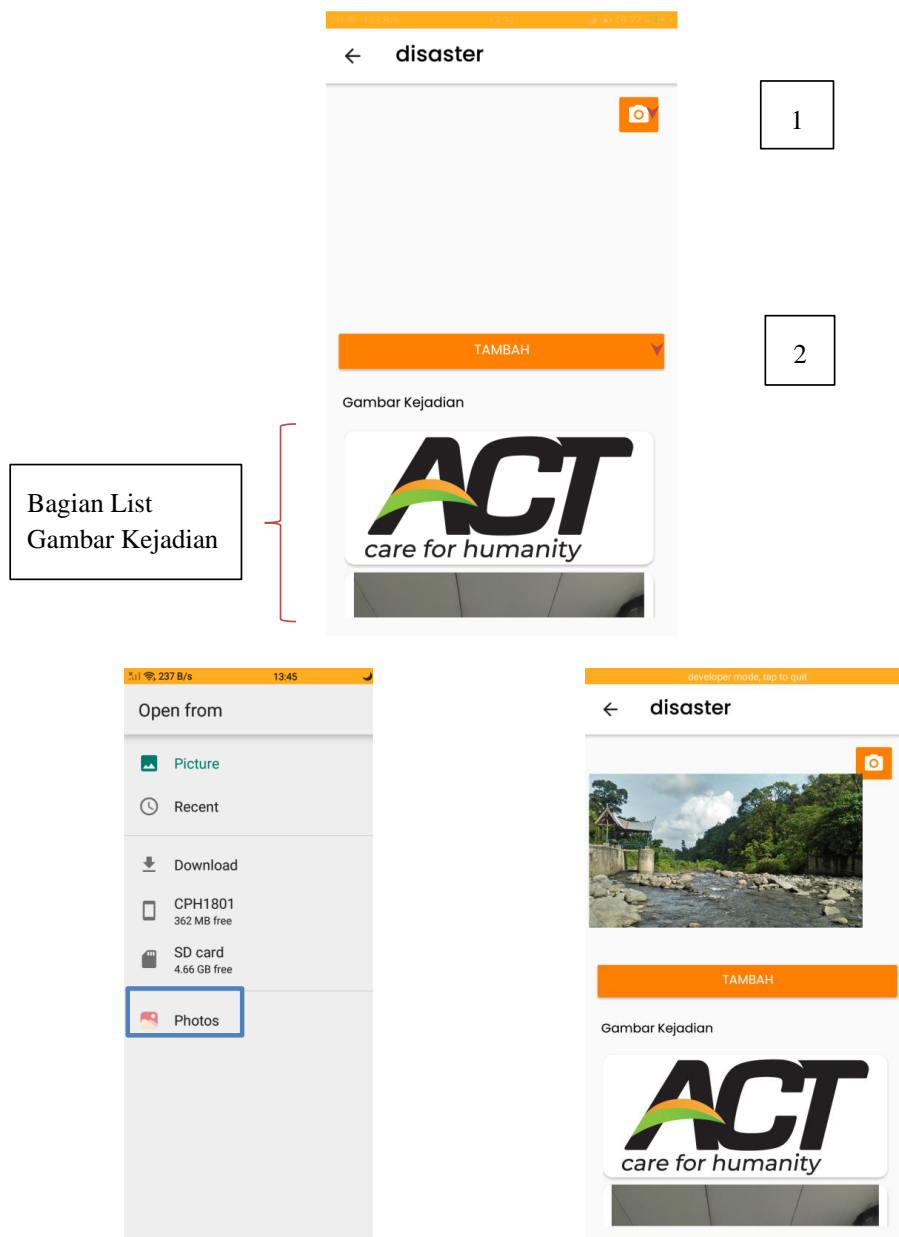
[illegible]

← disaster

1

TAMBAH

2

Gambar Kejadian

Bagian List Gambar Kejadian

ACT
care for humanity

237 B/s 13:45

Open from

Picture

Recent

Download

CPH1801
362 MB free

SD card
4.66 GB free

Photos

developer mode, tap to quit

← disaster

TAMBAH

Gambar Kejadian

ACT
care for humanity